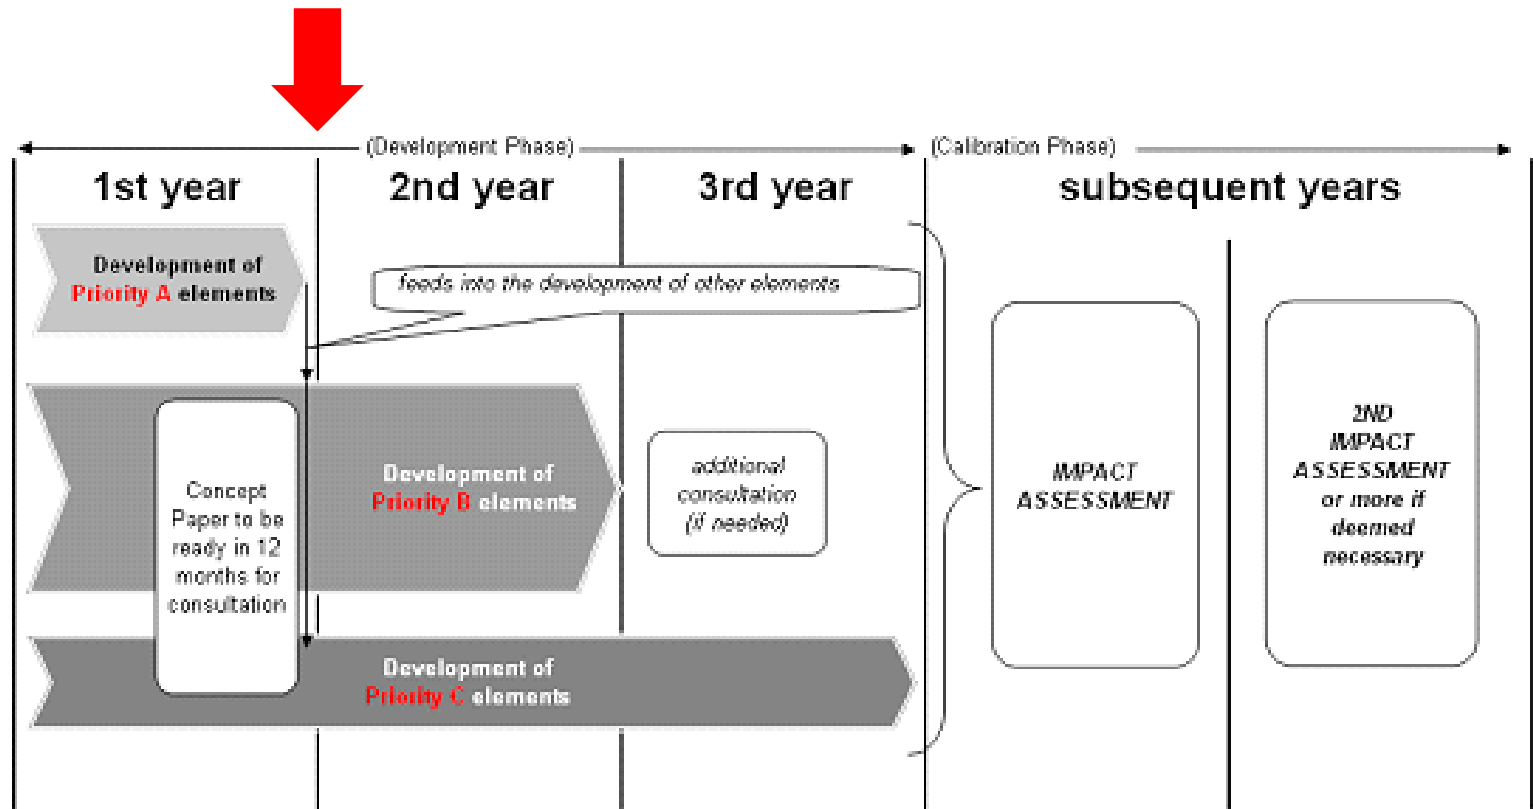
(Development Phase)

(Calibration Phase)

1st year

2nd year

3rd year

subsequent years

Development of Priority A elements

feeds into the development of other elements

Concept Paper to be ready in 12 months for consultation

Development of Priority B elements

additional consultation (if needed)

Development of Priority C elements

IMPACT ASSESSMENT

2ND IMPACT ASSESSMENT or more if deemed necessary